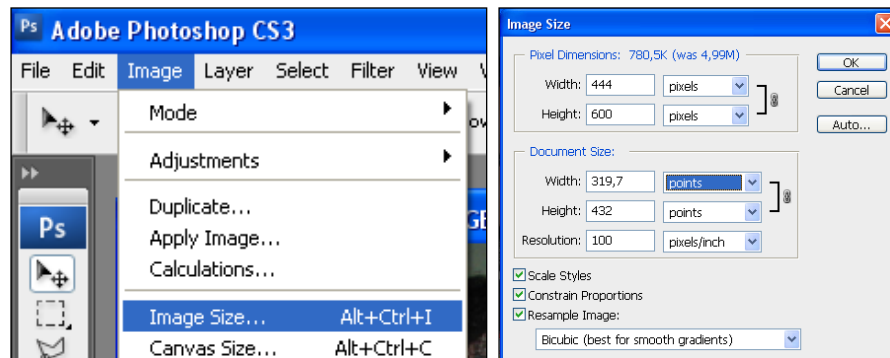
Ps Adobe Photoshop CS3
File Edit Image Layer Select Filter View
Mode
Adjustments
Duplicate...
Apply Image...
Calculations...
Image Size... Alt+Ctrl+I
Canvas Size... Alt+Ctrl+C
Ps

Image Size
Pixel Dimensions: 780,5K (was 4,99M)
Width: 444 pixels
Height: 600 pixels
Document Size:
Width: 319,7 points
Height: 432 points
Resolution: 100 pixels/inch
Scale Styles
Constrain Proportions
Resample Image:
Bicubic (best for smooth gradients)
OK
Cancel
Auto...